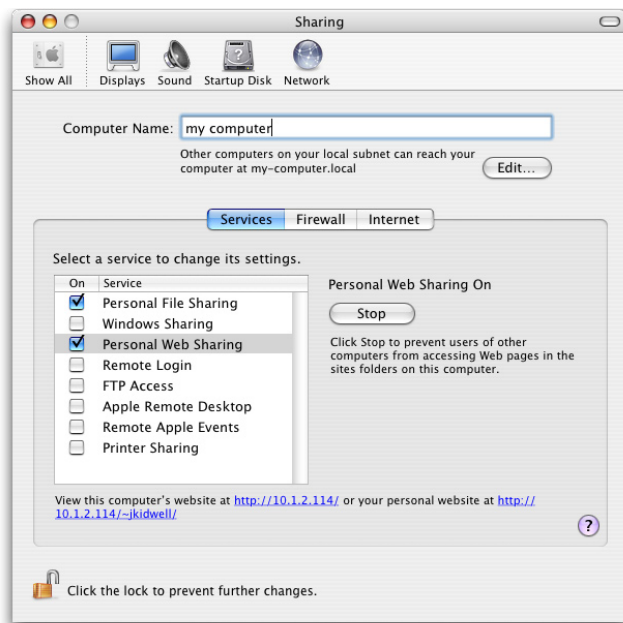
Sharing

Show All | Displays | Sound | Startup Disk | Network

Computer Name: my computer

Other computers on your local subnet can reach your computer at my-computer.local

Edit...

Services | Firewall | Internet

Select a service to change its settings.

| On | Service |
|---|---|
| ☑ | Personal File Sharing |
| ☐ | Windows Sharing |
| ☑ | Personal Web Sharing |
| ☐ | Remote Login |
| ☐ | FTP Access |
| ☐ | Apple Remote Desktop |
| ☐ | Remote Apple Events |
| ☐ | Printer Sharing |

Personal Web Sharing On

Stop

Click Stop to prevent users of other computers from accessing Web pages in the sites folders on this computer.

View this computer's website at http://10.1.2.114/ or your personal website at http://10.1.2.114/~jkidwell/

?

Click the lock to prevent further changes.